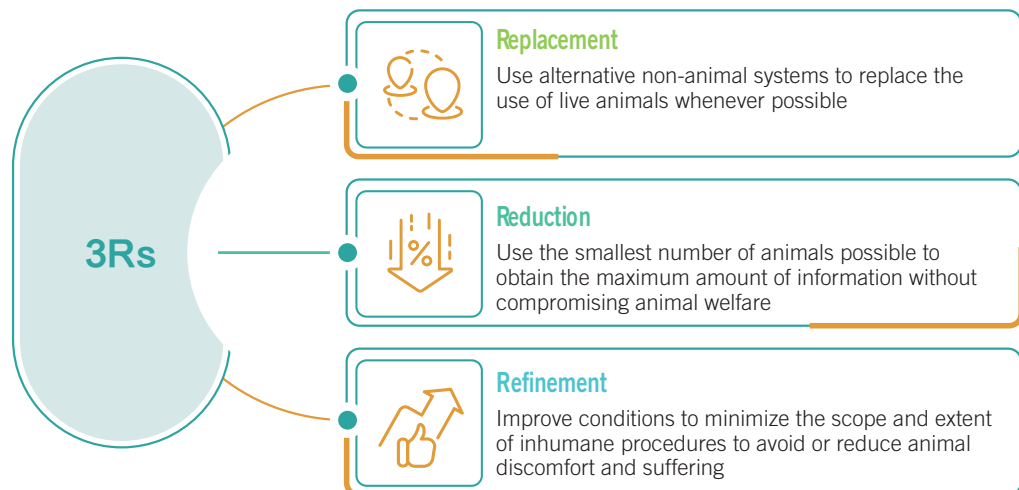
3Rs

Replacement
Use alternative non-animal systems to replace the use of live animals whenever possible

Reduction
Use the smallest number of animals possible to obtain the maximum amount of information without compromising animal welfare

Refinement
Improve conditions to minimize the scope and extent of inhumane procedures to avoid or reduce animal discomfort and suffering